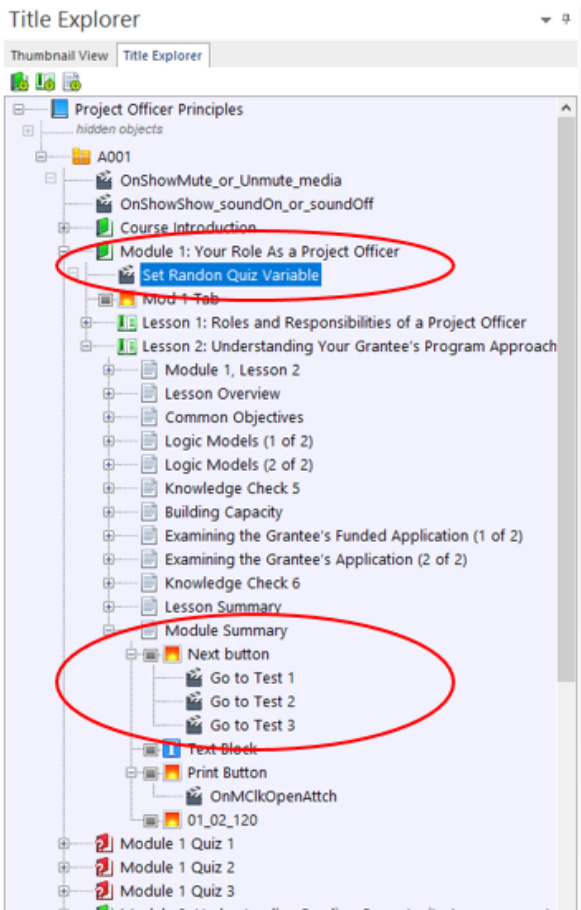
Title Explorer

Thumbnail View
Title Explorer

Project Officer Principles
hidden objects
A001
OnShowMute_or_Unmute_media
OnShowShow_soundOn_or_soundOff
Course Introduction
Module 1: Your Role As a Project Officer
Set Randon Quiz Variable
Mod 1 Tab
Lesson 1: Roles and Responsibilities of a Project Officer
Lesson 2: Understanding Your Grantee's Program Approach
Module 1, Lesson 2
Lesson Overview
Common Objectives
Logic Models (1 of 2)
Logic Models (2 of 2)
Knowledge Check 5
Building Capacity
Examining the Grantee's Funded Application (1 of 2)
Examining the Grantee's Application (2 of 2)
Knowledge Check 6
Lesson Summary
Module Summary
Next button
Go to Test 1
Go to Test 2
Go to Test 3
Text Block
Print Button
OnMClkOpenAttch
01_02_120
Module 1 Quiz 1
Module 1 Quiz 2
Module 1 Quiz 3
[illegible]